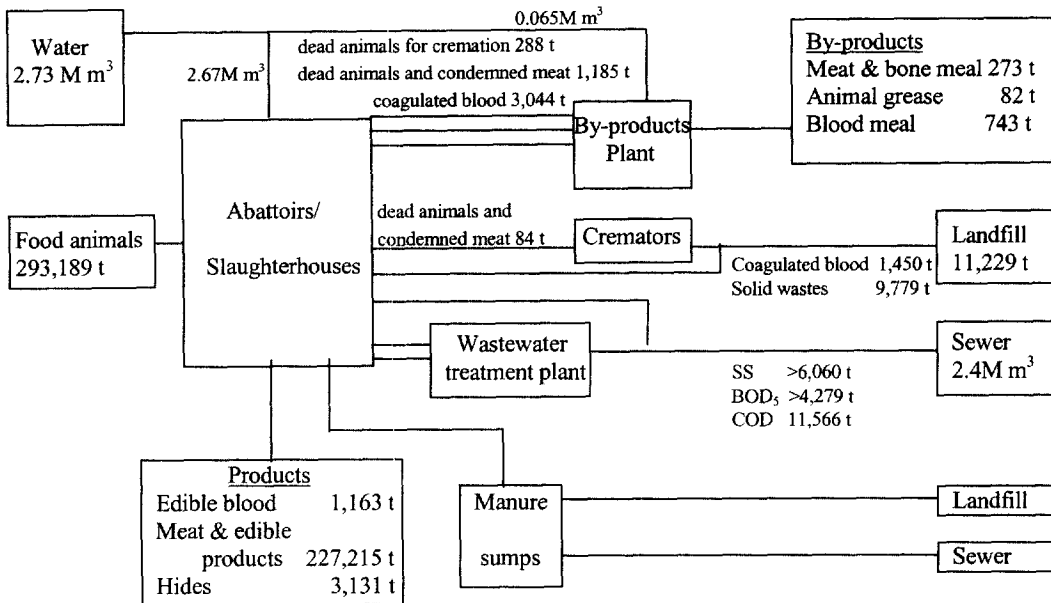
Water
2.73 M $m^3$

0.065M $m^3$

2.67M $m^3$

dead animals for cremation 288 t
dead animals and condemned meat 1,185 t
coagulated blood 3,044 t

By-products Plant

By-products
Meat & bone meal 273 t
Animal grease 82 t
Blood meal 743 t

Food animals
293,189 t

Abattoirs/
Slaughterhouses

dead animals and condemned meat 84 t

Cremators

Landfill
11,229 t

Coagulated blood 1,450 t
Solid wastes 9,779 t

Wastewater treatment plant

Sewer
2.4M $m^3$

SS >6,060 t
$BOD_5$ >4,279 t
COD 11,566 t

Products
| | |
|---|---|
| Edible blood | 1,163 t |
| Meat & edible products | 227,215 t |
| Hides | 3,131 t |

Manure
sumps

Landfill

Sewer